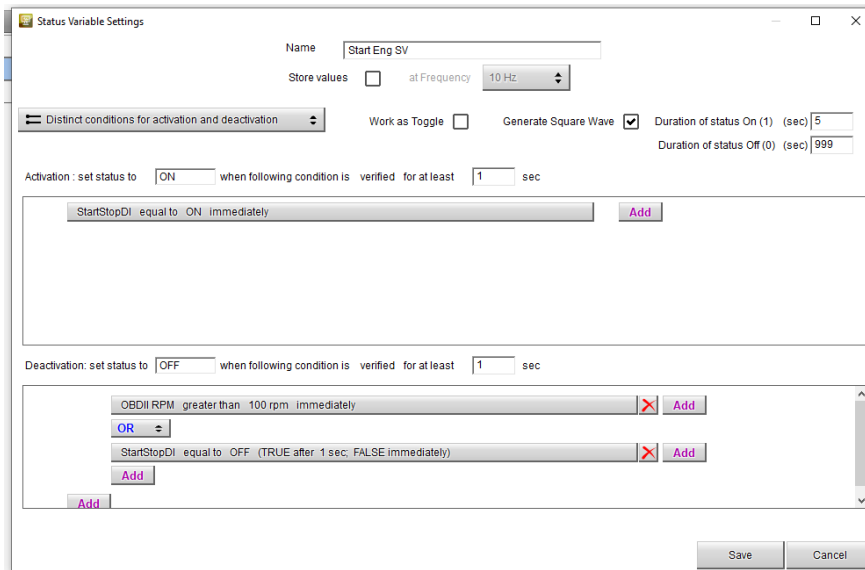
Status Variable Settings

Name Start Eng SV

Store values at Frequency 10 Hz

Distinct conditions for activation and deactivation

Work as Toggle

Generate Square Wave

Duration of status On (1) (sec) 5

Duration of status Off (0) (sec) 999

Activation : set status to ON when following condition is verified for at least 1 sec

StartStopDI equal to ON immediately

Add

Deactivation: set status to OFF when following condition is verified for at least 1 sec

OBDII RPM greater than 100 rpm immediately

Add

OR

StartStopDI equal to OFF (TRUE after 1 sec; FALSE immediately)

Add

Add

Add

Save

Cancel